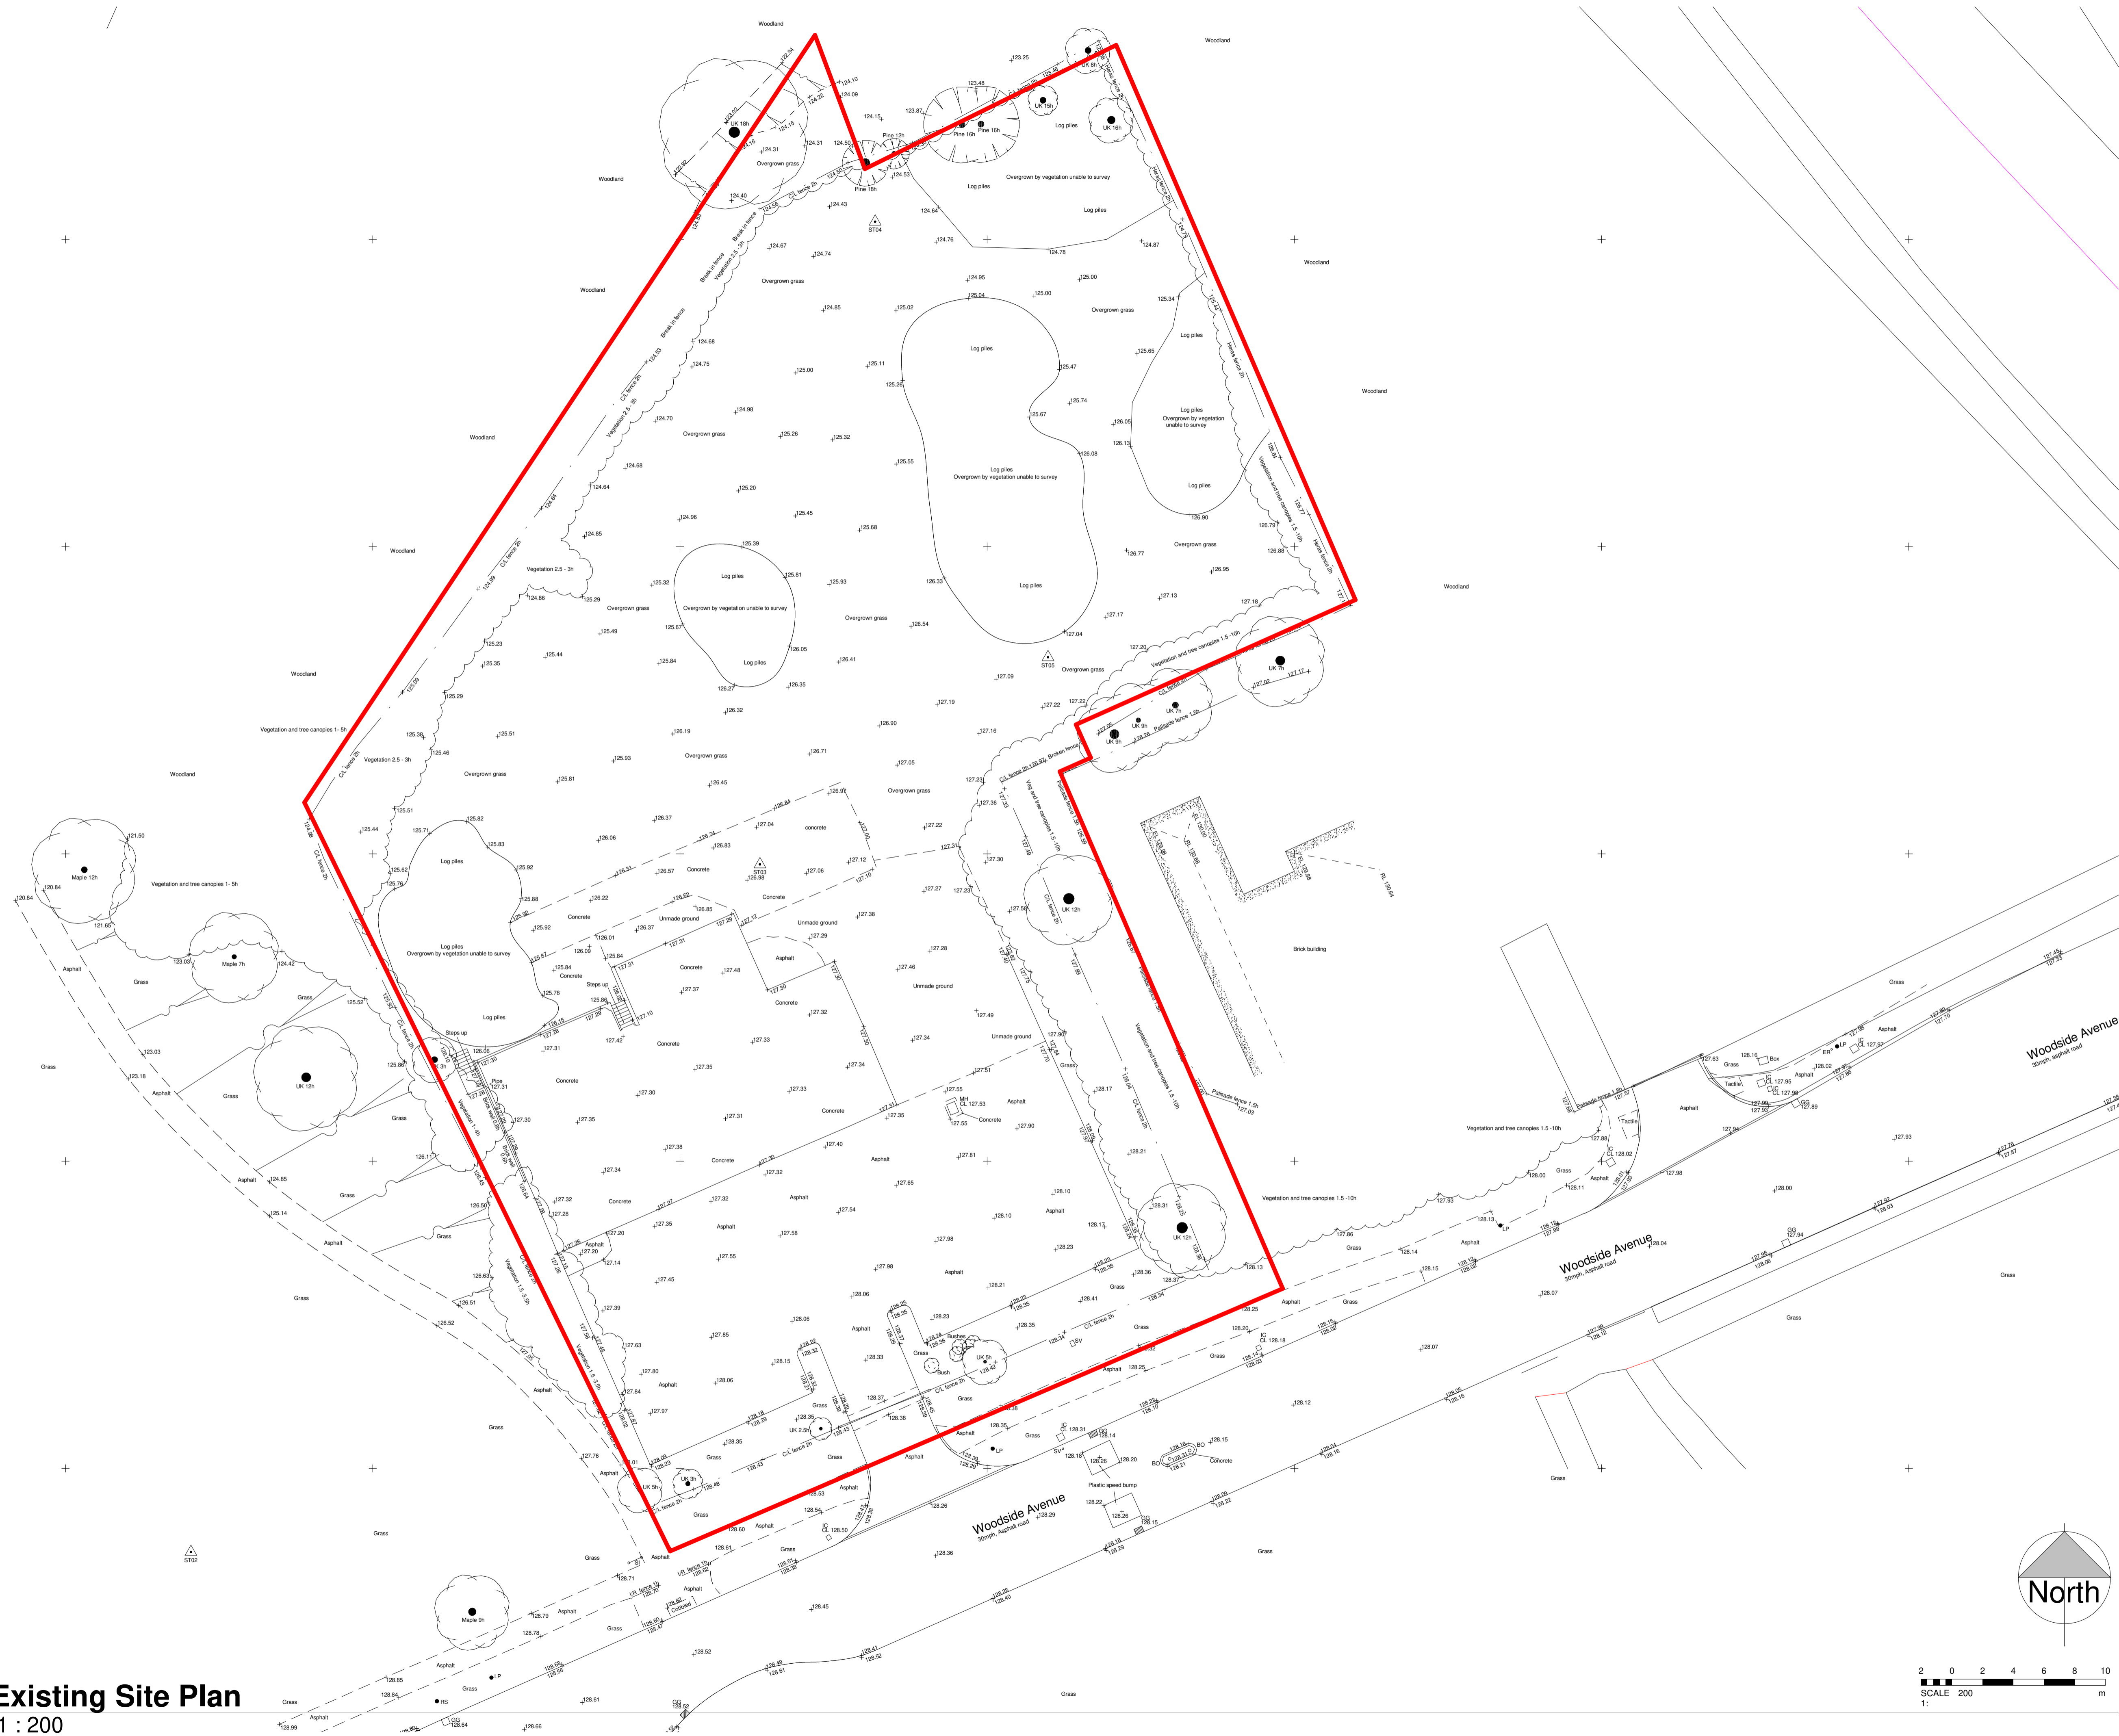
Woodland

Woodland

Woodland

Woodland

Woodland

Woodland

Woodland

Woodland

Woodland

Woodland

UK 18h

UK 8h

UK 15h

UK 16h

Pine 12h

Pine 16h

Pine 16h

Pine 18h

Overgrown grass

Log piles

Log piles

Overgrown by vegetation unable to survey

Log piles

ST04

Break in fence

Break in fence

Vegetation 2.5 - 3h

Break in fence

C/L fence 2h

Vegetation 2.5 - 3h

Log piles

Log piles

Log piles
Overgrown by vegetation unable to survey

Log piles

Log piles

Log piles

Overgrown by vegetation unable to survey

Log piles

Overgrown grass

Overgrown grass

Overgrown grass

Overgrown grass

Overgrown grass

Overgrown grass

Overgrown grass

Overgrown grass

Overgrown grass

Vegetation 2.5 - 3h

Vegetation and tree canopies 1- 5h

Vegetation and tree canopies 1.5 -10h

Vegetation and tree canopies 1- 5h

ST05

UK 7h

UK 9h

UK 9h

UK 7h

Palisade fence 1.5h

Broken fence

C/L fence 2h

Concrete

Concrete

Concrete

Concrete

Concrete

Concrete

Concrete

Concrete

Concrete

Concrete

concrete

Unmade ground

Unmade ground

Unmade ground

Unmade ground

Asphalt

Asphalt

Asphalt

Asphalt

Asphalt

Asphalt

Asphalt

Asphalt

Steps up

Steps up

ST03

UK 12h

UK 12h

UK 12h

Maple 12h

Maple 7h

Maple 9h

Brick building

Grass

Grass

Grass

Grass

Grass

Grass

Grass

Grass

Grass

Pipe

Vegetation 1 - 4h

Vegetation 1.5 - 3.5h

Vegetation and tree canopies 1.5 - 10h

Palisade fence 1.5h

MH
CL 127.53

Bushes

Bush

UK 5h

UK 2.5h

UK 3h

UK 5h

SV

LP

LP

RS

ER

Box

Tactile

Tactile

BO

BO

Plastic speed bump

Woodside Avenue
30mph, Asphalt road

Woodside Avenue
30mph, Asphalt road

Woodside Avenue
30mph, asphalt road

ST02

North

2 0 2 4 6 8 10
SCALE 200 m
1:

Existing Site Plan
1 : 200